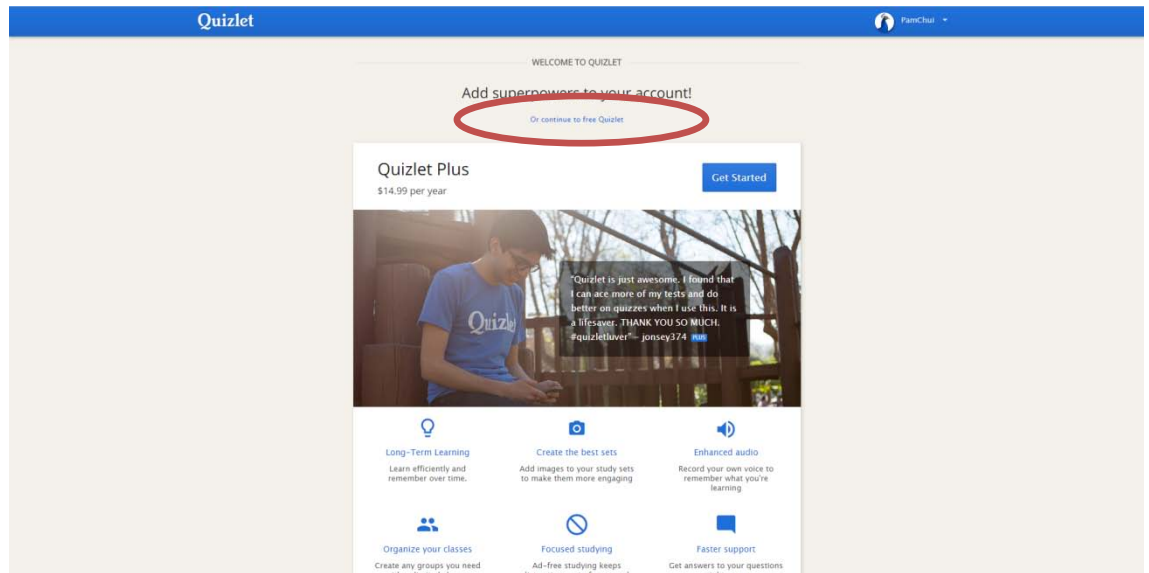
Quizlet

PamChui

WELCOME TO QUIZLET

Add superpowers to your account!

Or continue to free Quizlet

Quizlet Plus
$14.99 per year

Get Started

Quizlet

"Quizlet is just awesome. I found that I can ace more of my tests and do better on quizzes when I use this. It is a lifesaver. THANK YOU SO MUCH. #quizletluver" — jonsey374 PLUS

Long-Term Learning
Learn efficiently and remember over time.

Create the best sets
Add images to your study sets to make them more engaging

Enhanced audio
Record your own voice to remember what you're learning

Organize your classes
Create any groups you need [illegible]

Focused studying
Ad-free studying keeps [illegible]

Faster support
Get answers to your questions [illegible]